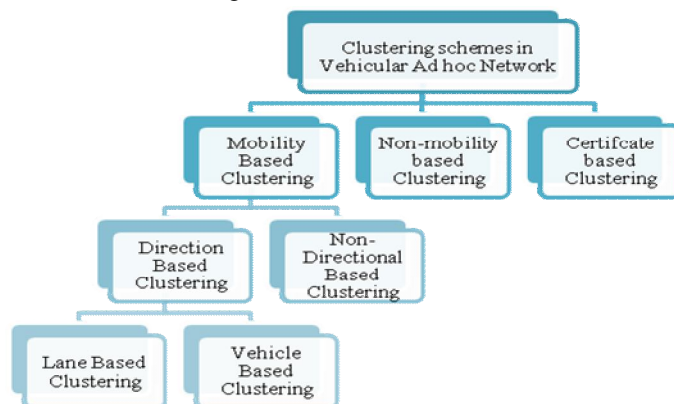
Clustering schemes in Vehicular Ad hoc Network

Mobility Based Clustering

Non-mobility based Clustering

Certifcate based Clustering

Direction Based Clustering

Non-Directional Based Clustering

Lane Based Clustering

Vehicle Based Clustering